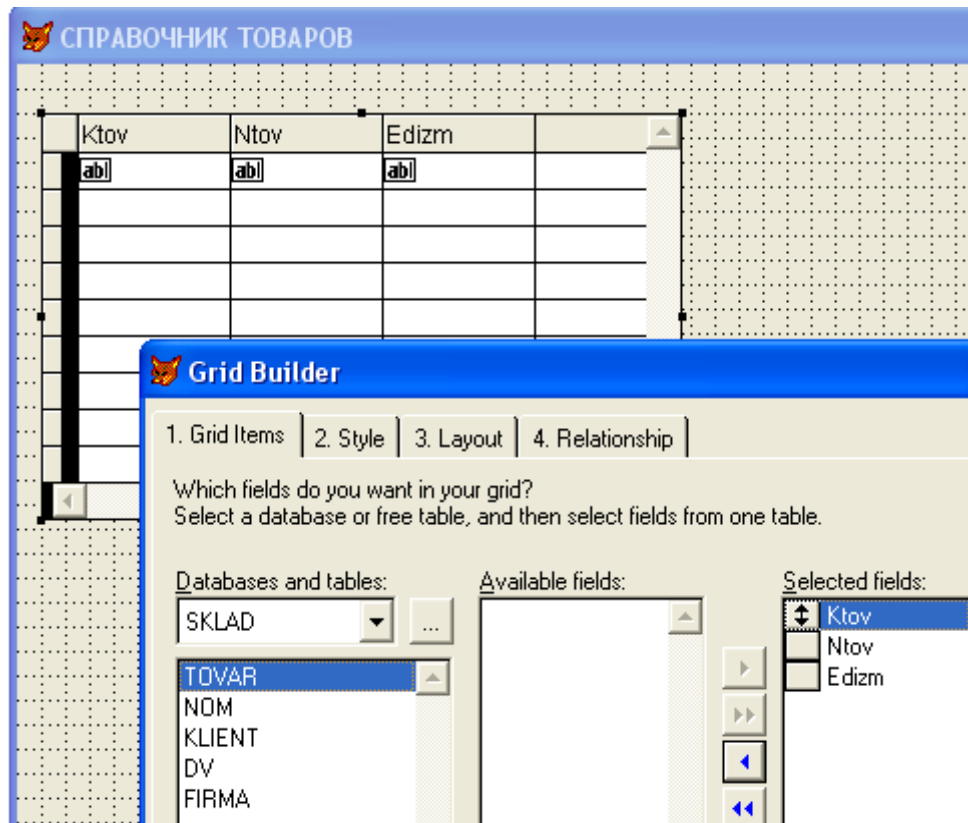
СПРАВОЧНИК ТОВАРОВ

| Ktov | Ntov | Edizm |
|---|---|---|
| abl | abl | abl |

Grid Builder

1. Grid Items | 2. Style | 3. Layout | 4. Relationship

Which fields do you want in your grid?
Select a database or free table, and then select fields from one table.

Databases and tables:
SKLAD
...
TOVAR
NOM
KLIENT
DV
FIRMA

Available fields:

Selected fields:
Ktov
Ntov
Edizm